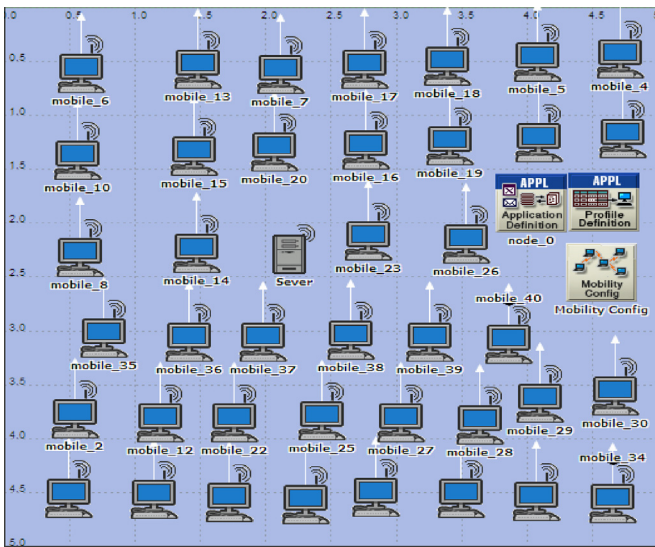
.0 0.5 1.0 1.5 2.0 2.5 3.0 3.5 4.0 4.5

0.5
1.0
1.5
2.0
2.5
3.0
3.5
4.0
4.5
5.0

mobile_6
mobile_13
mobile_7
mobile_17
mobile_18
mobile_5
mobile_4

mobile_10
mobile_15
mobile_20
mobile_16
mobile_19

APPL
Application Definition
APPL
Profile Definition
node_0

mobile_8
mobile_14
Sever
mobile_23
mobile_26

Mobility Config
Mobility Config

mobile_40

mobile_35
mobile_36
mobile_37
mobile_38
mobile_39

mobile_2
mobile_12
mobile_22
mobile_25
mobile_27
mobile_28
mobile_29
mobile_30
mobile_34